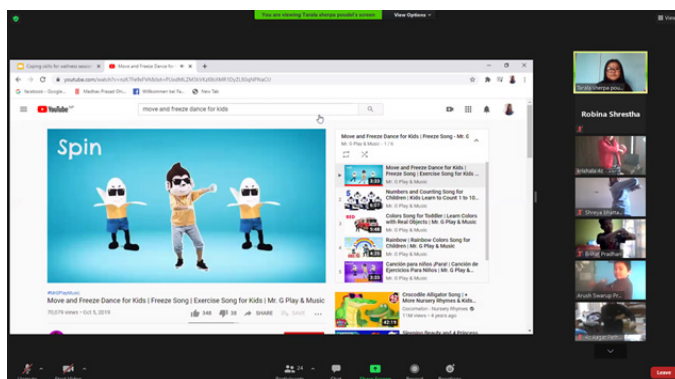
You are viewing Tarala sherpa poudel's screen View Options

Coping skills for wellness sessio × Move and Freeze Dance for Kids × +

youtube.com/watch?v=vuK7fe8eFkM&list=PLiwlMLZM3kV82d8cMMf1Oy2L0JqhPKaCU

facebook - Google... Madhav Prasad Gh... Willkommen bei Fa... New Tab

YouTube NP

move and freeze dance for kids

Spin

Move and Freeze Dance for Kids | Freeze Song - Mr. G
Mr. G Play & Music - 1 / 6

Move and Freeze Dance for Kids | Freeze Song | Exercise Song for Kids ...
Mr. G Play & Music

Numbers and Counting Song for Children | Kids Learn to Count 1 to 10...
Mr. G Play & Music

Colors Song for Toddler | Learn Colors with Real Objects | Mr. G Play & Music
Mr. G Play & Music

Rainbow | Rainbow Colors Song for Children | Mr. G Play & Music
Mr. G Play & Music

Canción para niños ¡Para! | Canción de Ejercicios Para Niños | Mr. G Play & Music
Mr. G Play & Music

#MrGPlayMusic
Move and Freeze Dance for Kids | Freeze Song | Exercise Song for Kids | Mr. G Play & Music
70,079 views • Oct 5, 2019

348 38 SHARE SAVE

Crocodile Alligator Song | + More Nursery Rhymes & Kids...
Cocomelon - Nursery Rhymes

Tarala sherpa pou...
Robina Shrestha
Hrishav Ks
Shreya Shara...
Bishal Pradhan
Arush Swarup Pr...

Leave